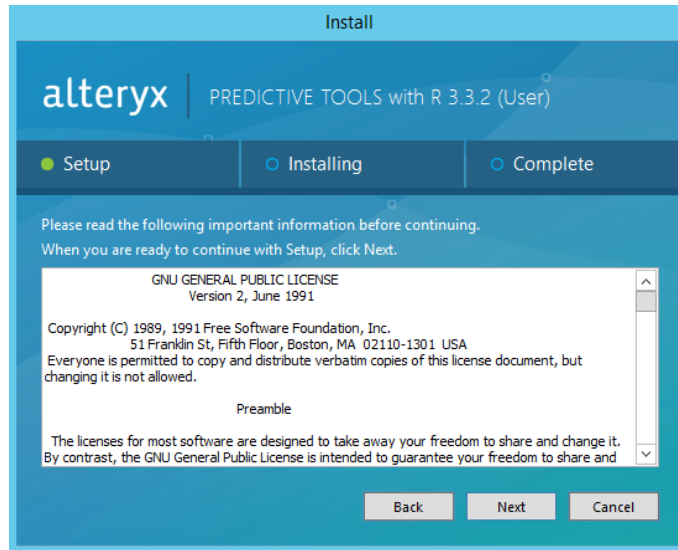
Install

alteryx | PREDICTIVE TOOLS with R 3.3.2 (User)

Setup
Installing
Complete

Please read the following important information before continuing.
When you are ready to continue with Setup, click Next.

GNU GENERAL PUBLIC LICENSE
Version 2, June 1991

Copyright (C) 1989, 1991 Free Software Foundation, Inc.
51 Franklin St, Fifth Floor, Boston, MA 02110-1301 USA
Everyone is permitted to copy and distribute verbatim copies of this license document, but changing it is not allowed.

Preamble

The licenses for most software are designed to take away your freedom to share and change it. By contrast, the GNU General Public License is intended to guarantee your freedom to share and

Back
Next
Cancel